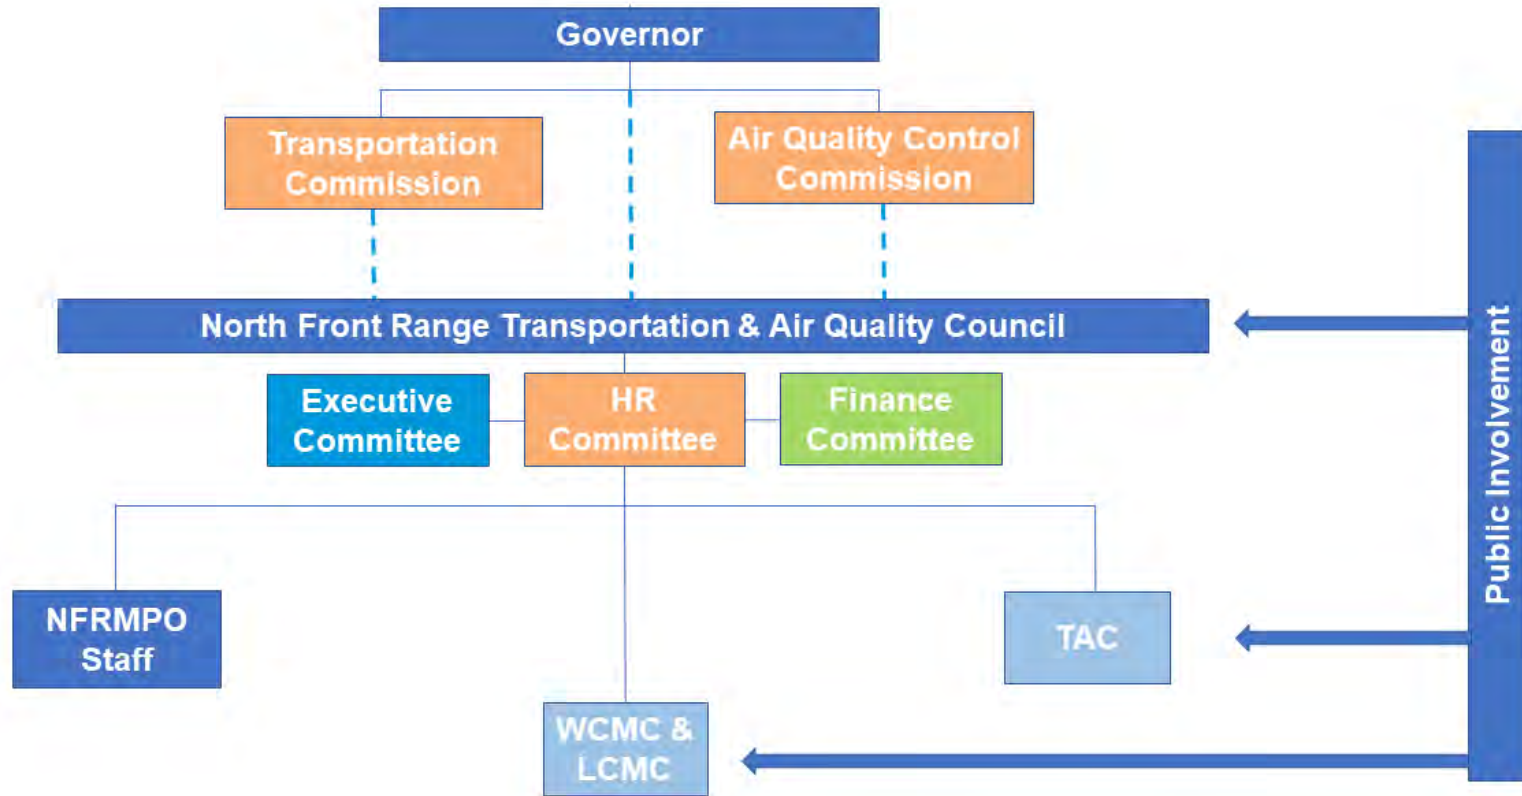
Governor

Transportation Commission

Air Quality Control Commission

North Front Range Transportation & Air Quality Council

Executive Committee

HR Committee

Finance Committee

NFRMPO Staff

TAC

WCMC & LCMC

Public Involvement